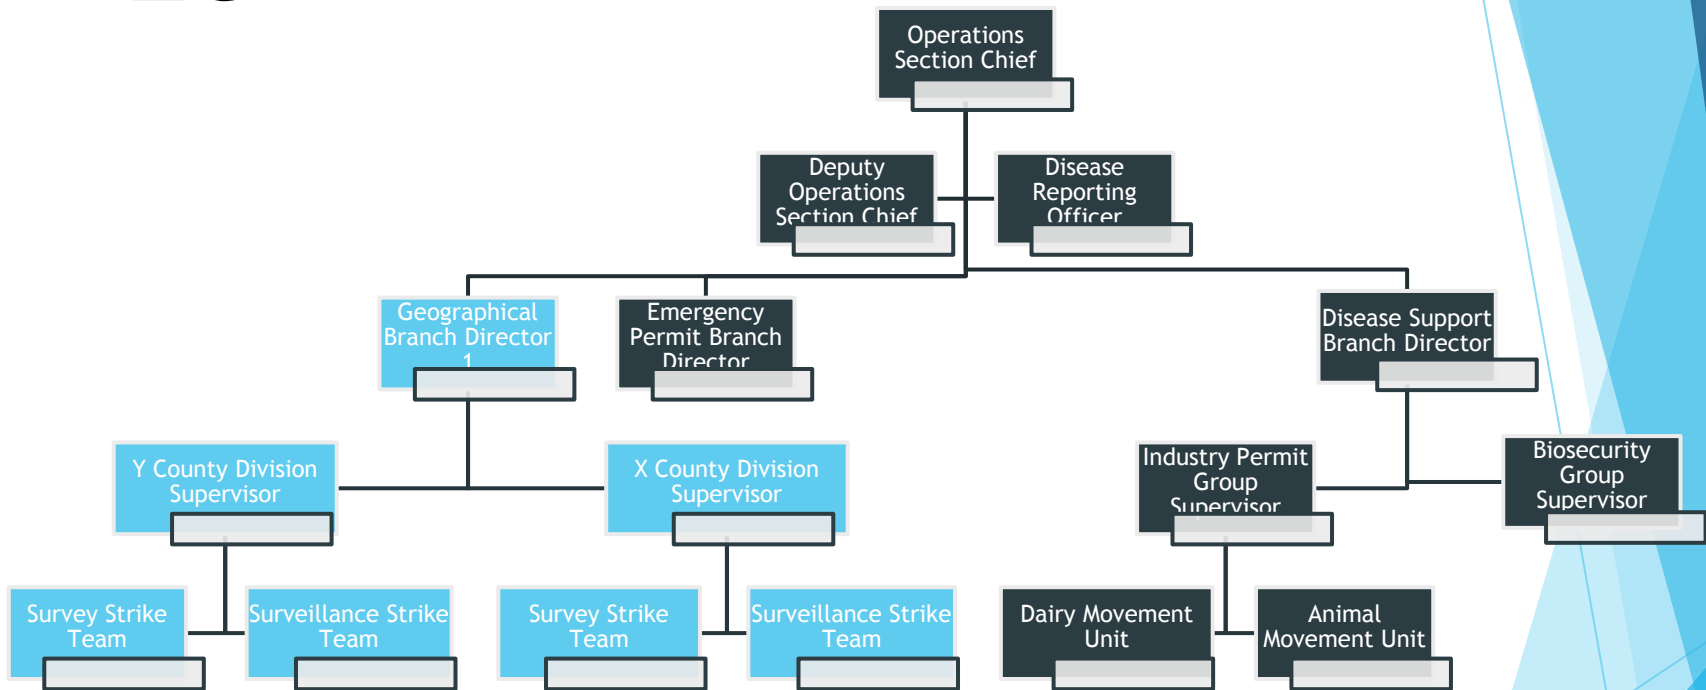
Operations Section Chief

Deputy Operations Section Chief

Disease Reporting Officer

Geographical Branch Director 1

Emergency Permit Branch Director

Disease Support Branch Director

Y County Division Supervisor

X County Division Supervisor

Industry Permit Group Supervisor

Biosecurity Group Supervisor

Survey Strike Team

Surveillance Strike Team

Survey Strike Team

Surveillance Strike Team

Dairy Movement Unit

Animal Movement Unit